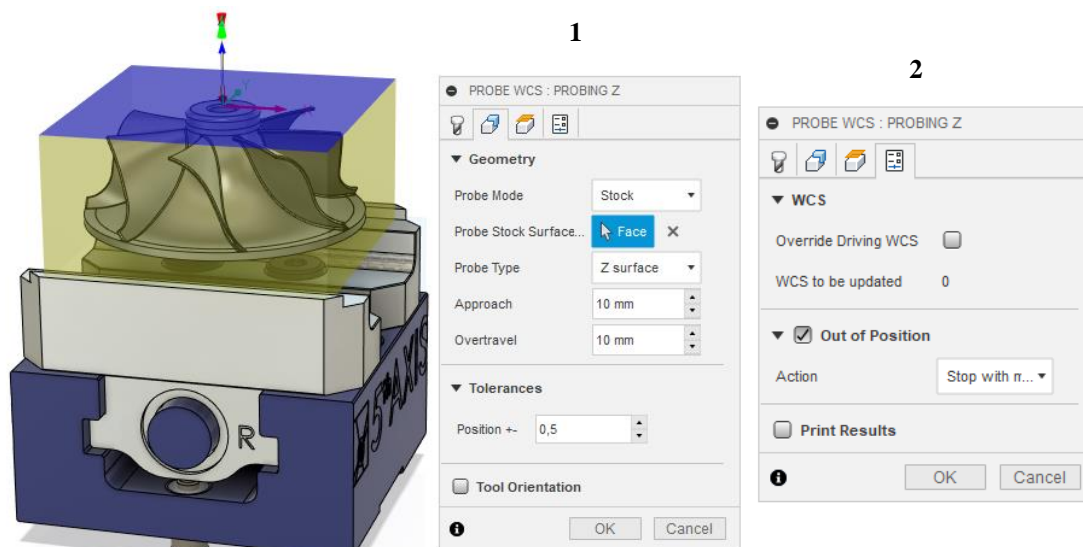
R

5TH AXIS

1

PROBE WCS : PROBING Z

▼ Geometry

Probe Mode | Stock

Probe Stock Surface... | Face ✕

Probe Type | Z surface

Approach | 10 mm

Overtravel | 10 mm

▼ Tolerances

Position +- | 0,5

Tool Orientation

OK Cancel

2

PROBE WCS : PROBING Z

▼ WCS

Override Driving WCS

WCS to be updated 0

▼ Out of Position

Action | Stop with m...

Print Results

OK Cancel